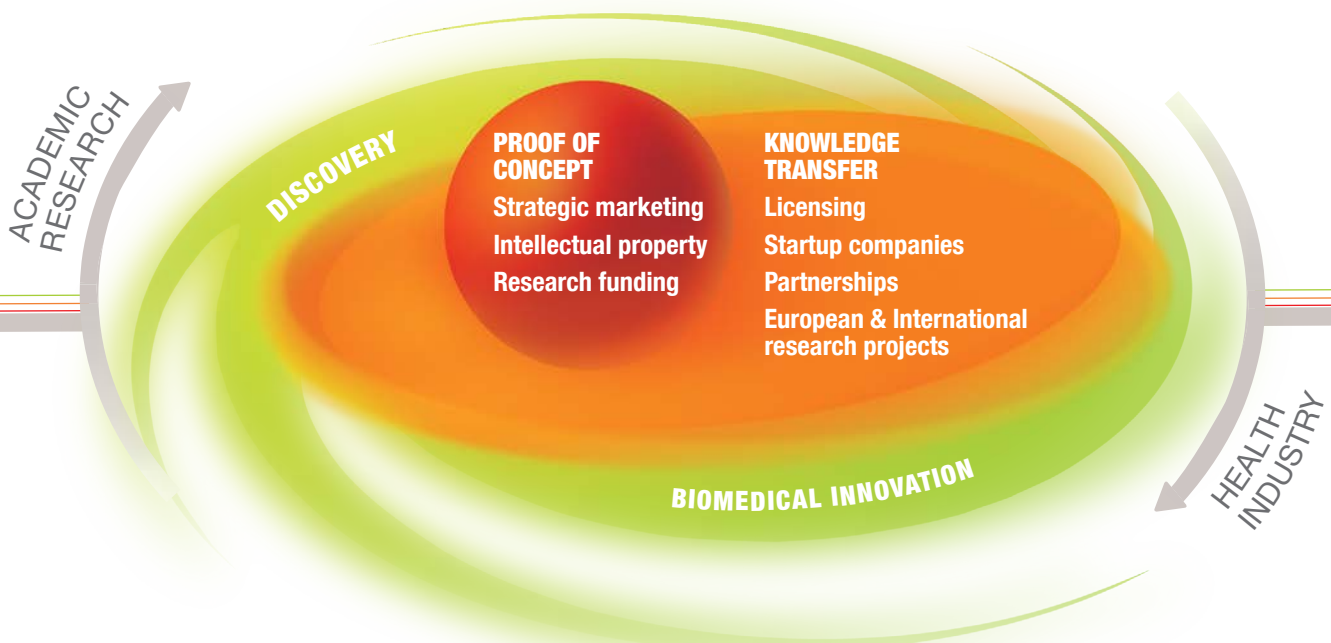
ACADEMIC RESEARCH

DISCOVERY

PROOF OF CONCEPT
Strategic marketing
Intellectual property
Research funding

KNOWLEDGE TRANSFER
Licensing
Startup companies
Partnerships
European & International research projects

BIOMEDICAL INNOVATION

HEALTH INDUSTRY